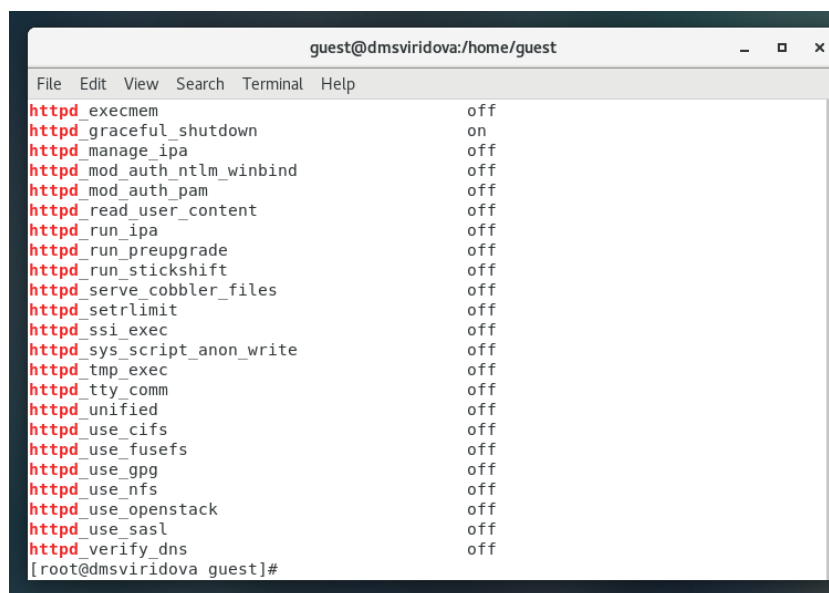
guest@dmsviridova:/home/guest

File Edit View Search Terminal Help

httpd_execmem off
httpd_graceful_shutdown on
httpd_manage_ipa off
httpd_mod_auth_ntlm_winbind off
httpd_mod_auth_pam off
httpd_read_user_content off
httpd_run_ipa off
httpd_run_preupgrade off
httpd_run_stickshift off
httpd_serve_cobbler_files off
httpd_setrlimit off
httpd_ssi_exec off
httpd_sys_script_anon_write off
httpd_tmp_exec off
httpd_tty_comm off
httpd_unified off
httpd_use_cifs off
httpd_use_fusefs off
httpd_use_gpg off
httpd_use_nfs off
httpd_use_openstack off
httpd_use_sasl off
httpd_verify_dns off
[root@dmsviridova guest]#